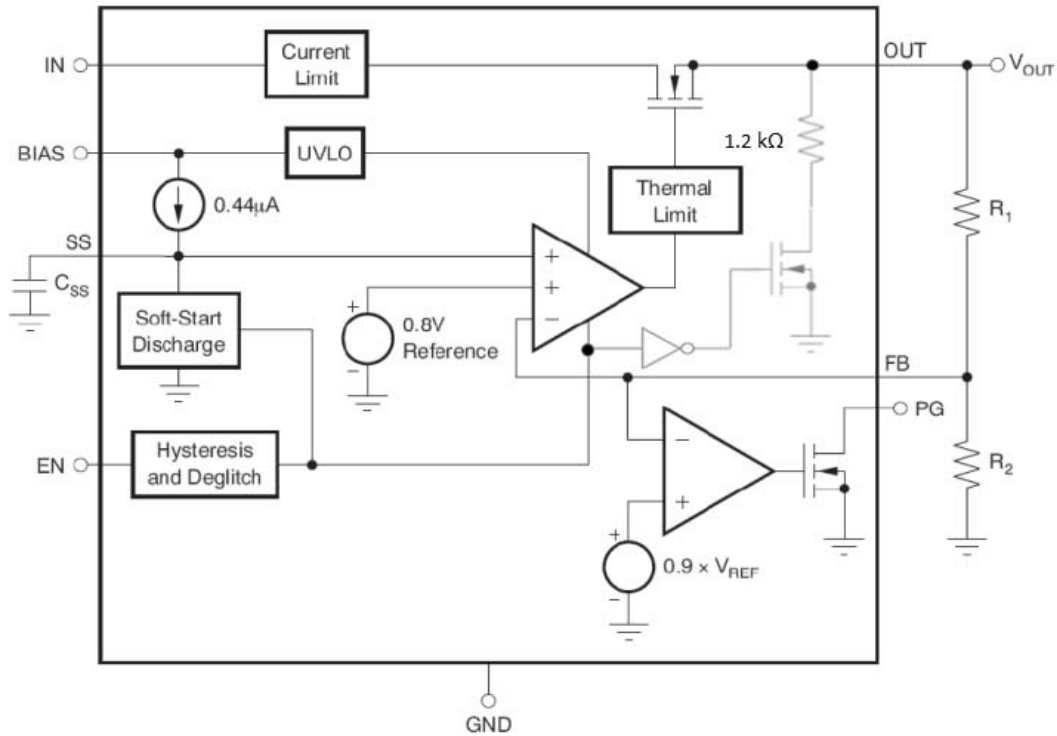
IN
Current Limit
OUT
$V_{OUT}$
BIAS
UVLO
1.2 kΩ
0.44μA
Thermal Limit
$R_1$
SS
+
+
$C_{SS}$
+
0.8V Reference
−
Soft-Start Discharge
−
−
FB
PG
EN
Hysteresis and Deglitch
−
$R_2$
+
+
0.9 × $V_{REF}$
−
GND